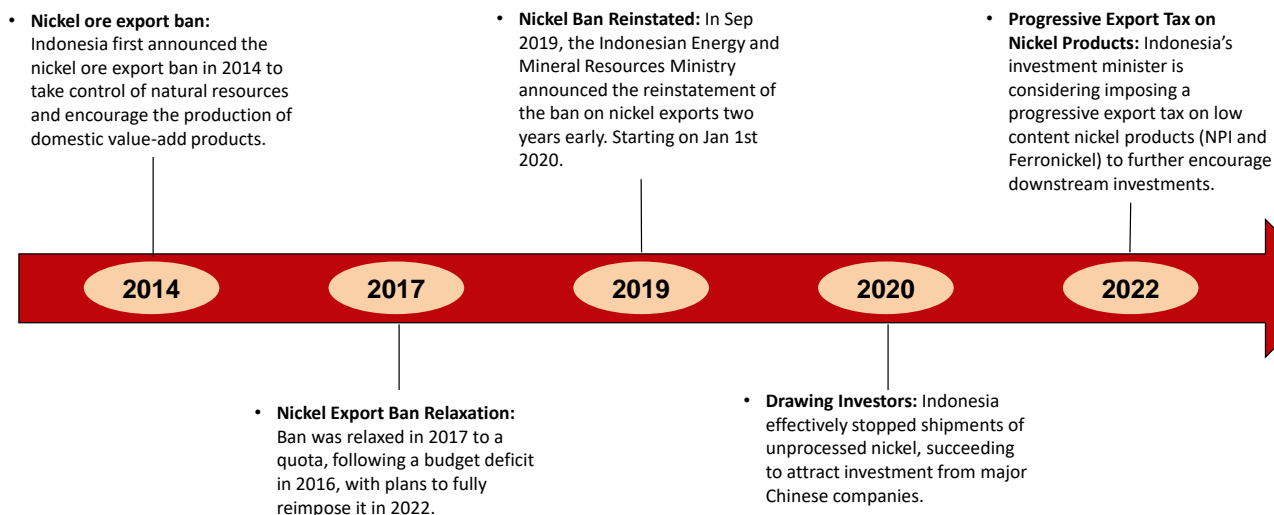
• **Nickel ore export ban:** Indonesia first announced the nickel ore export ban in 2014 to take control of natural resources and encourage the production of domestic value-add products.

• **Nickel Ban Reinstated:** In Sep 2019, the Indonesian Energy and Mineral Resources Ministry announced the reinstatement of the ban on nickel exports two years early. Starting on Jan 1st 2020.

• **Progressive Export Tax on Nickel Products:** Indonesia's investment minister is considering imposing a progressive export tax on low content nickel products (NPI and Ferronickel) to further encourage downstream investments.

2014

2017

2019

2020

2022

• **Nickel Export Ban Relaxation:** Ban was relaxed in 2017 to a quota, following a budget deficit in 2016, with plans to fully reimpose it in 2022.

• **Drawing Investors:** Indonesia effectively stopped shipments of unprocessed nickel, succeeding to attract investment from major Chinese companies.